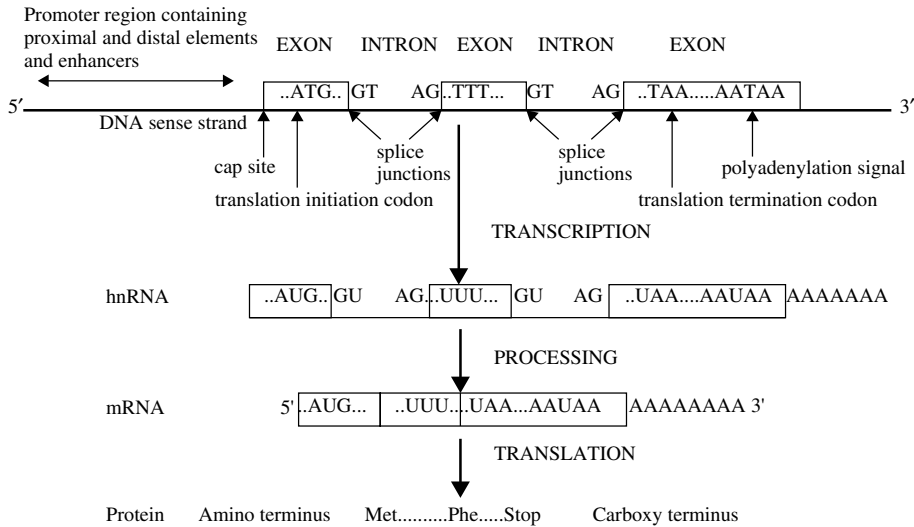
Promoter region containing proximal and distal elements and enhancers

EXON INTRON EXON INTRON EXON

5′ ..ATG.. GT AG ..TTT... GT AG ..TAA.....AATAA 3′

DNA sense strand

cap site

splice junctions

splice junctions

polyadenylation signal

translation initiation codon

translation termination codon

TRANSCRIPTION

hnRNA ..AUG.. GU AG ..UUU... GU AG ..UAA....AAUAA AAAAAAA

PROCESSING

mRNA 5' ..AUG... ..UUU... ..UAA...AAUAA AAAAAAAA 3'

TRANSLATION

Protein Amino terminus Met..........Phe.....Stop Carboxy terminus